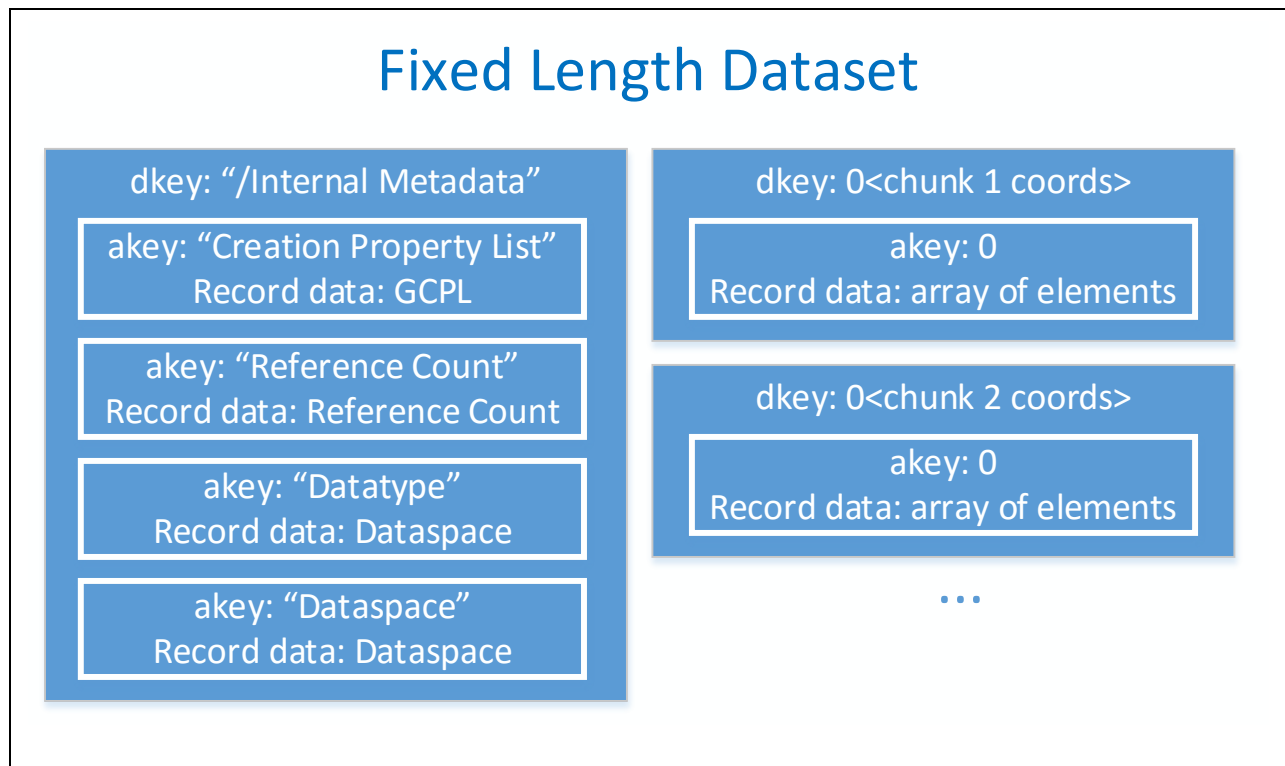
Fixed Length Dataset

dkey: “/Internal Metadata”

akey: “Creation Property List”
Record data: GCPL

akey: “Reference Count”
Record data: Reference Count

akey: “Datatype”
Record data: Dataspace

akey: “Dataspace”
Record data: Dataspace

dkey: 0<chunk 1 coords>

akey: 0
Record data: array of elements

dkey: 0<chunk 2 coords>

akey: 0
Record data: array of elements

...